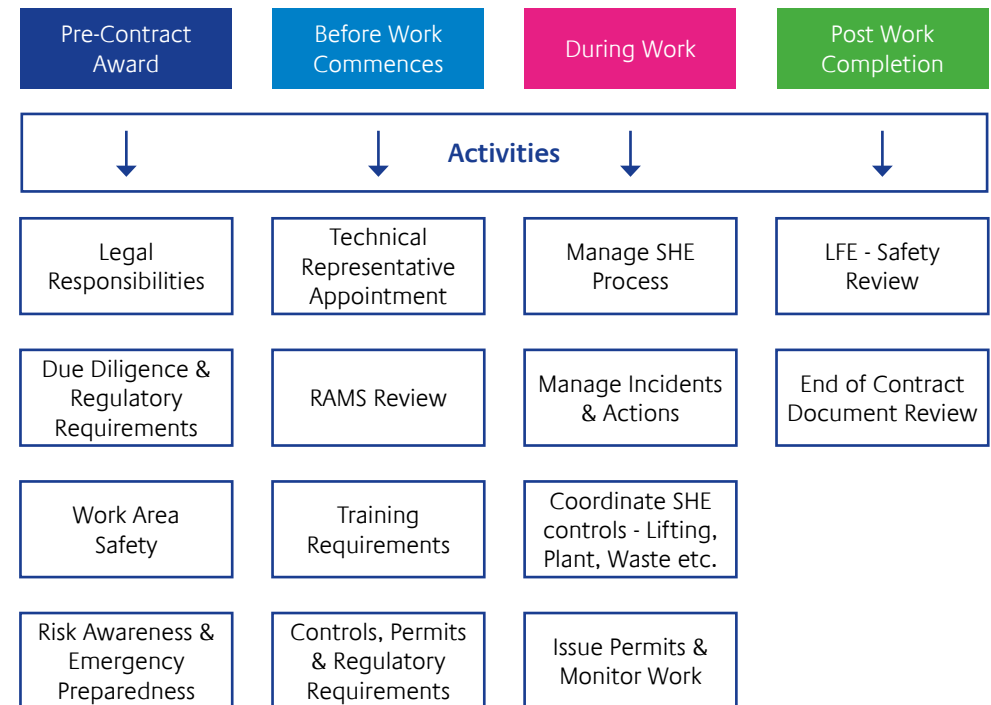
Pre-Contract Award

Before Work Commences

During Work

Post Work Completion

Activities

Legal Responsibilities

Due Diligence & Regulatory Requirements

Work Area Safety

Risk Awareness & Emergency Preparedness

Technical Representative Appointment

RAMS Review

Training Requirements

Controls, Permits & Regulatory Requirements

Manage SHE Process

Manage Incidents & Actions

Coordinate SHE controls - Lifting, Plant, Waste etc.

Issue Permits & Monitor Work

LFE - Safety Review

End of Contract Document Review